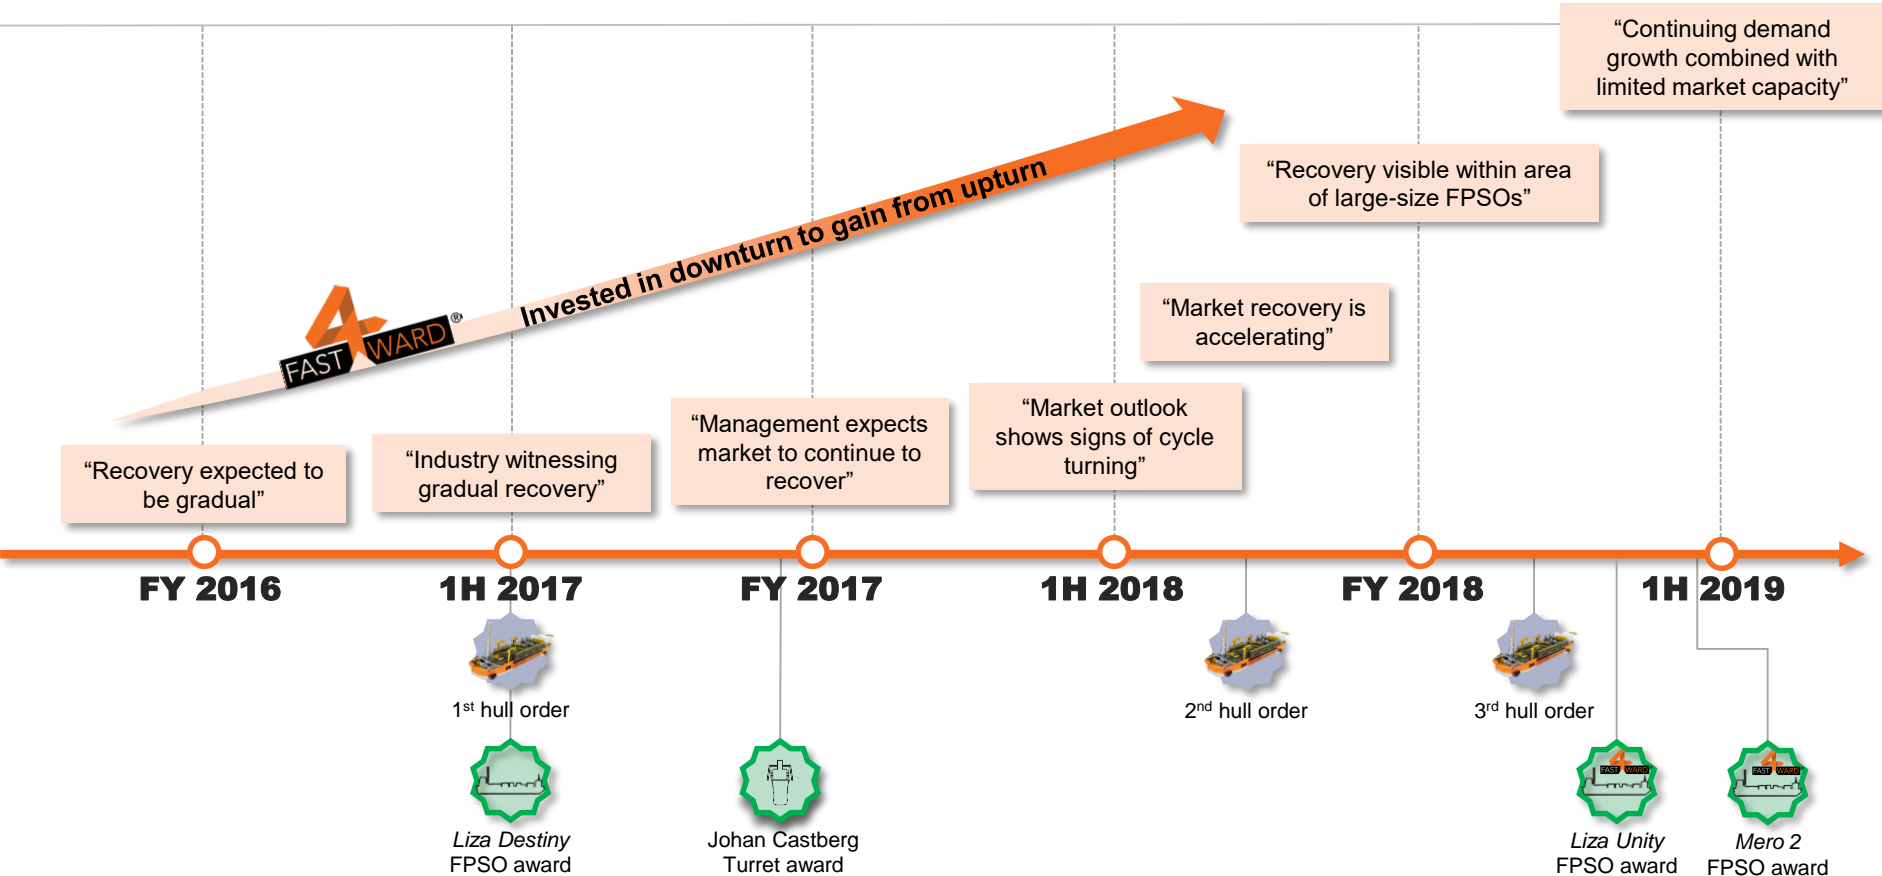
“Continuing demand growth combined with limited market capacity”

Invested in downturn to gain from upturn

FAST 4 WARD®

“Recovery visible within area of large-size FPSOs”

“Market recovery is accelerating”

“Recovery expected to be gradual”

“Industry witnessing gradual recovery”

“Management expects market to continue to recover”

“Market outlook shows signs of cycle turning”

FY 2016

1H 2017

FY 2017

1H 2018

FY 2018

1H 2019

1st hull order

2nd hull order

3rd hull order

*Liza Destiny* FPSO award

Johan Castberg Turret award

FAST 4 WARD

*Liza Unity* FPSO award

FAST 4 WARD

*Mero 2* FPSO award